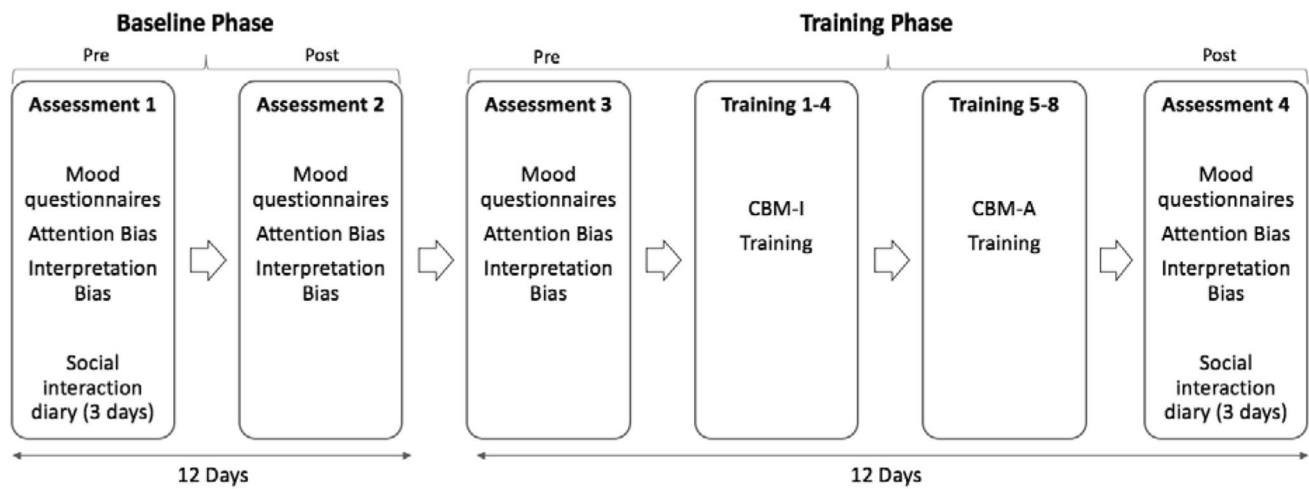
Baseline Phase

Pre

Post

Assessment 1

Mood questionnaires

Attention Bias

Interpretation Bias

Social interaction diary (3 days)

Assessment 2

Mood questionnaires

Attention Bias

Interpretation Bias

12 Days

Training Phase

Pre

Post

Assessment 3

Mood questionnaires

Attention Bias

Interpretation Bias

Training 1-4

CBM-I Training

Training 5-8

CBM-A Training

Assessment 4

Mood questionnaires

Attention Bias

Interpretation Bias

Social interaction diary (3 days)

12 Days